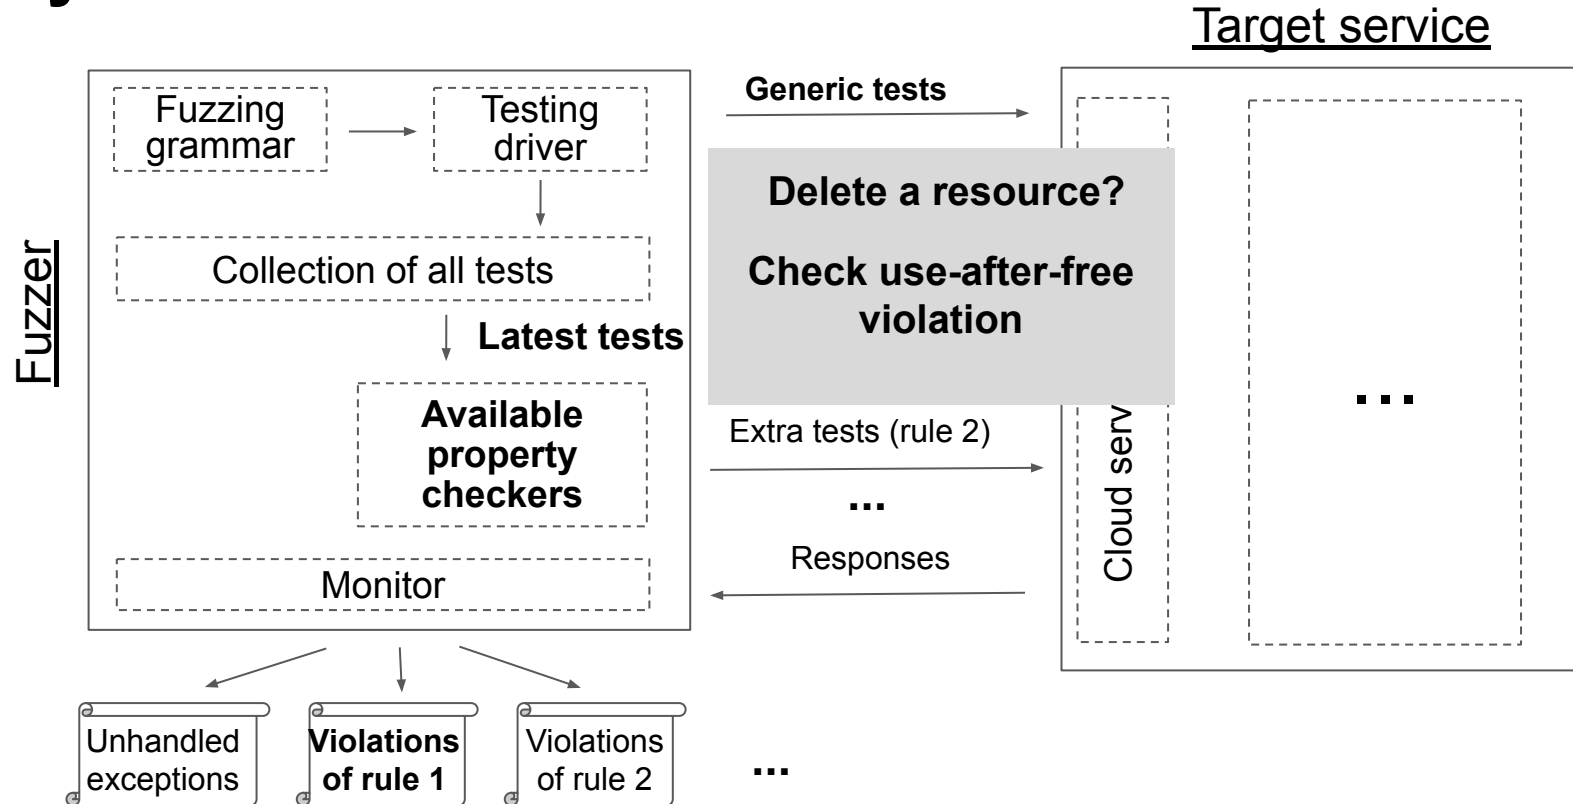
Target service

Fuzzer

Fuzzing grammar

Testing driver

Collection of all tests

Latest tests

Available property checkers

Monitor

Generic tests

Delete a resource?

Check use-after-free violation

Extra tests (rule 2)

...

Responses

Cloud serv

...

Unhandled exceptions

Violations of rule 1

Violations of rule 2

...